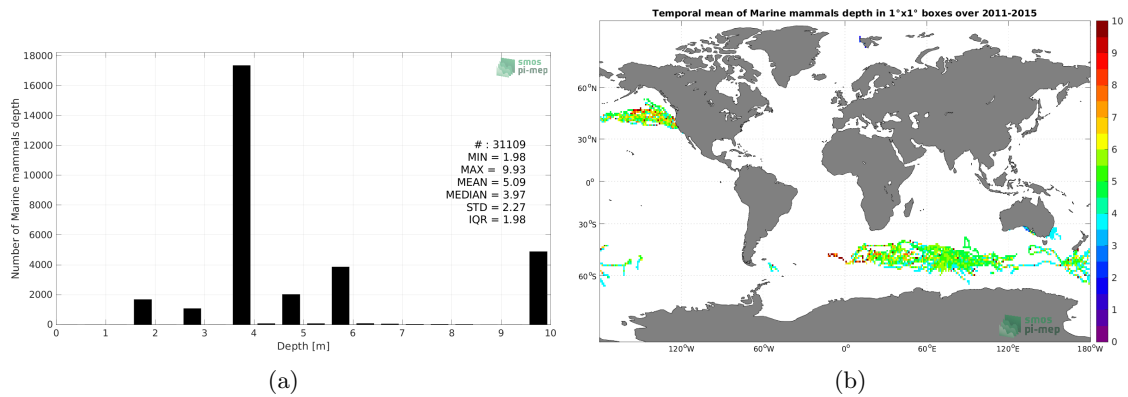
18000
16000
14000
12000
10000
8000
6000
4000
2000
0
Number of Marine mammals depth
smos
pi-mep
# : 31109
MIN = 1.98
MAX = 9.93
MEAN = 5.09
MEDIAN = 3.97
STD = 2.27
IQR = 1.98
0 1 2 3 4 5 6 7 8 9 10
Depth [m]
(a)

Temporal mean of Marine mammals depth in 1°x1° boxes over 2011-2015
60°N
30°N
0°
30°S
60°S
120°W 60°W 0° 60°E 120°E 180°W
smos
pi-mep
10
9
8
7
6
5
4
3
2
1
0
(b)